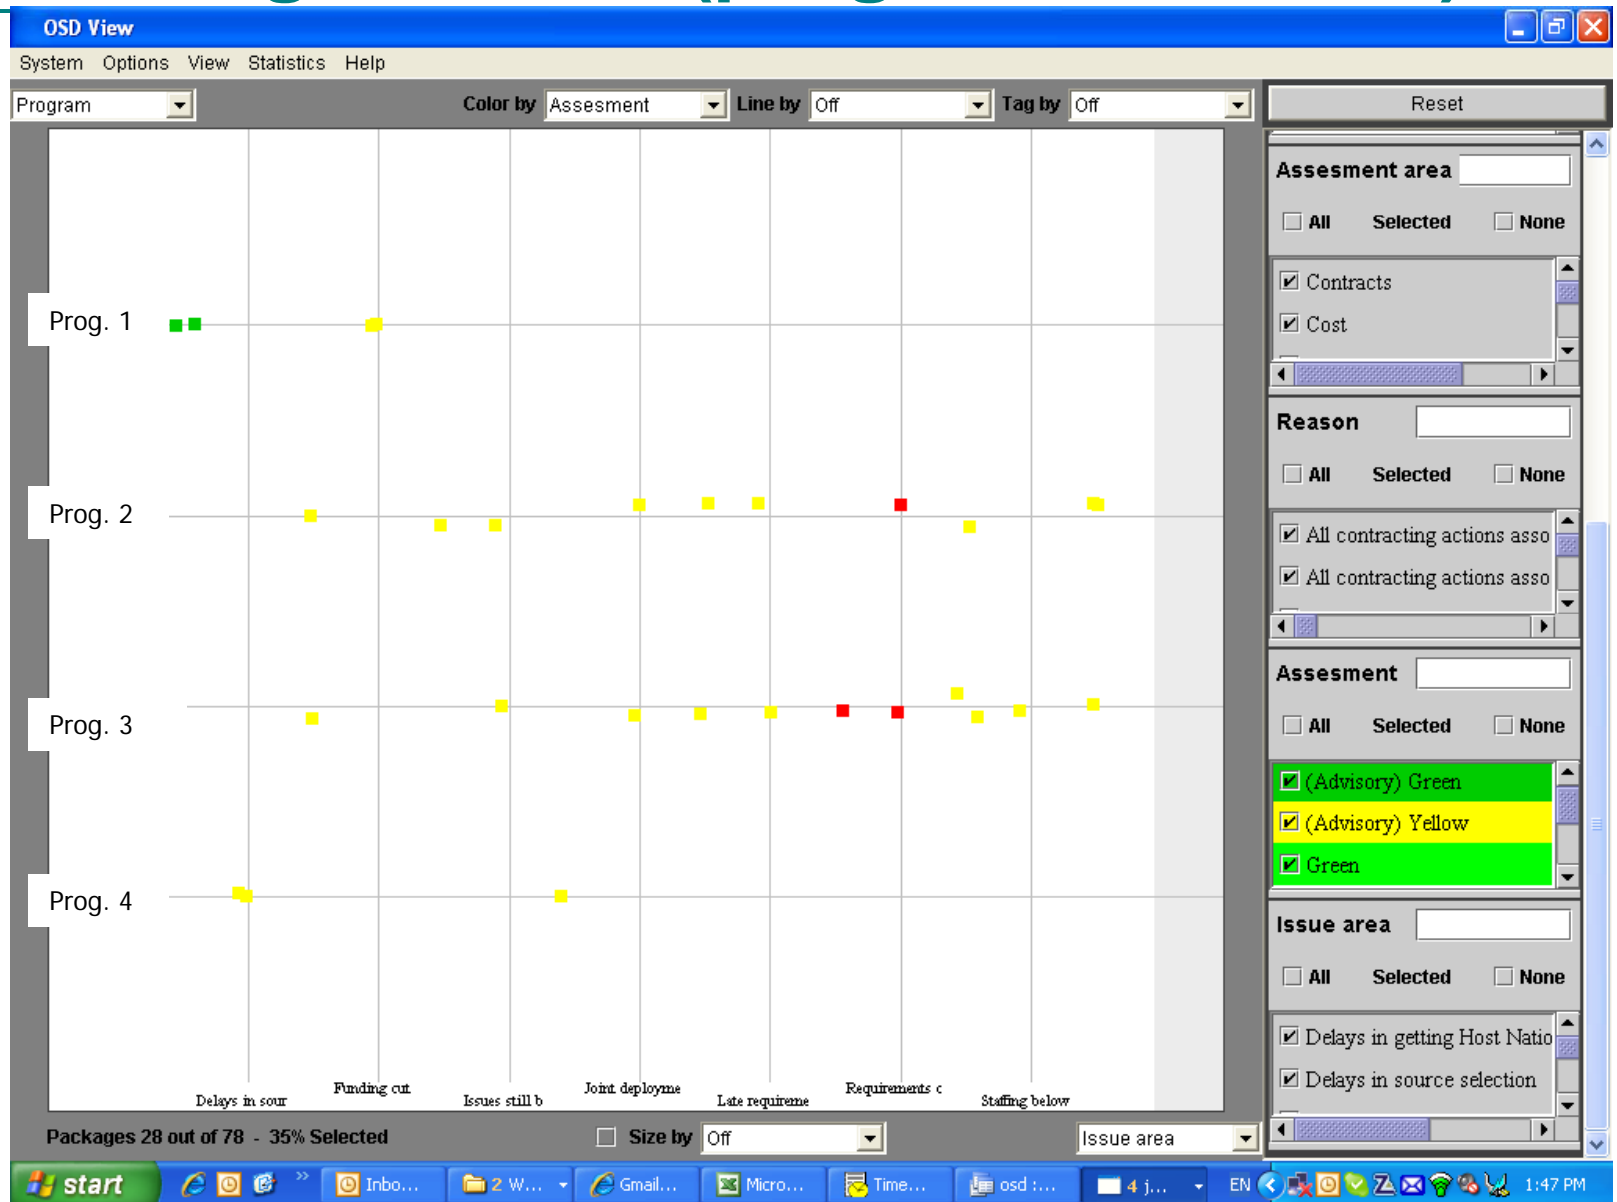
OSD View

System Options View Statistics Help

Program

Color by Assesment

Line by Off

Tag by Off

Reset

Prog. 1

Prog. 2

Prog. 3

Prog. 4

Delays in sour

Funding cut

Issues still b

Joint deployme

Late requireme

Requirements c

Staffing below

Assesment area

All Selected None

Contracts

Cost

Reason

All Selected None

All contracting actions asso

All contracting actions asso

Assesment

All Selected None

(Advisory) Green

(Advisory) Yellow

Green

Issue area

All Selected None

Delays in getting Host Natio

Delays in source selection

Packages 28 out of 78 - 35% Selected

Size by Off

Issue area

start

Inbo...

2 W...

Gmail...

Micro...

Time...

osd :...

4 j...

EN

1:47 PM